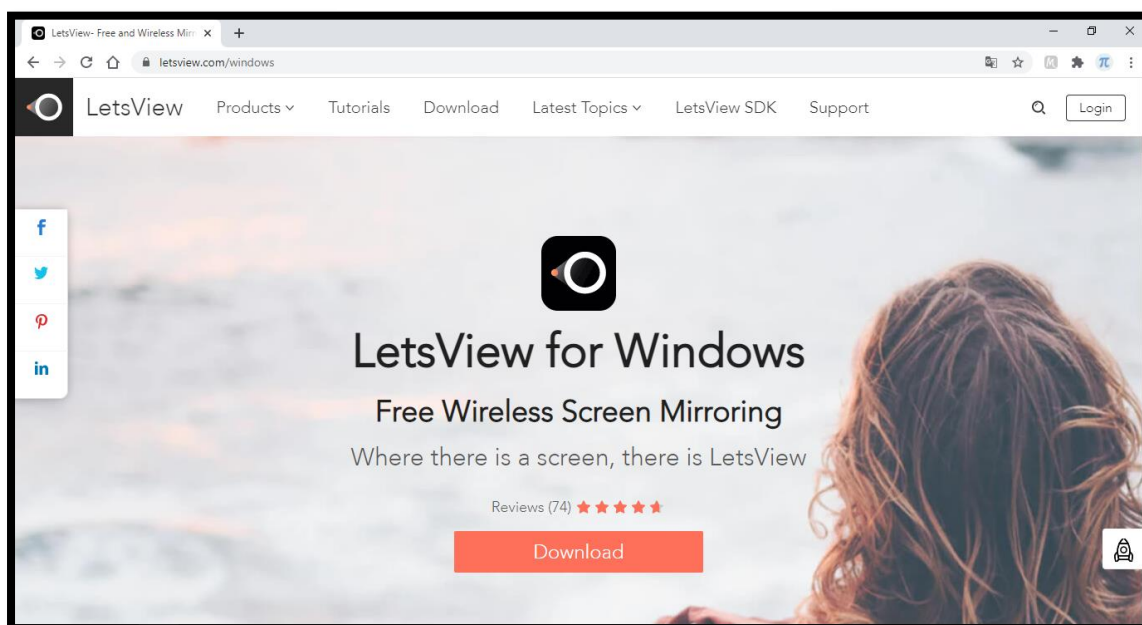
LetsView- Free and Wireless Mir

letsview.com/windows

LetsView Products Tutorials Download Latest Topics LetsView SDK Support Login

f
in

LetsView for Windows

Free Wireless Screen Mirroring

Where there is a screen, there is LetsView

Reviews (74)

Download